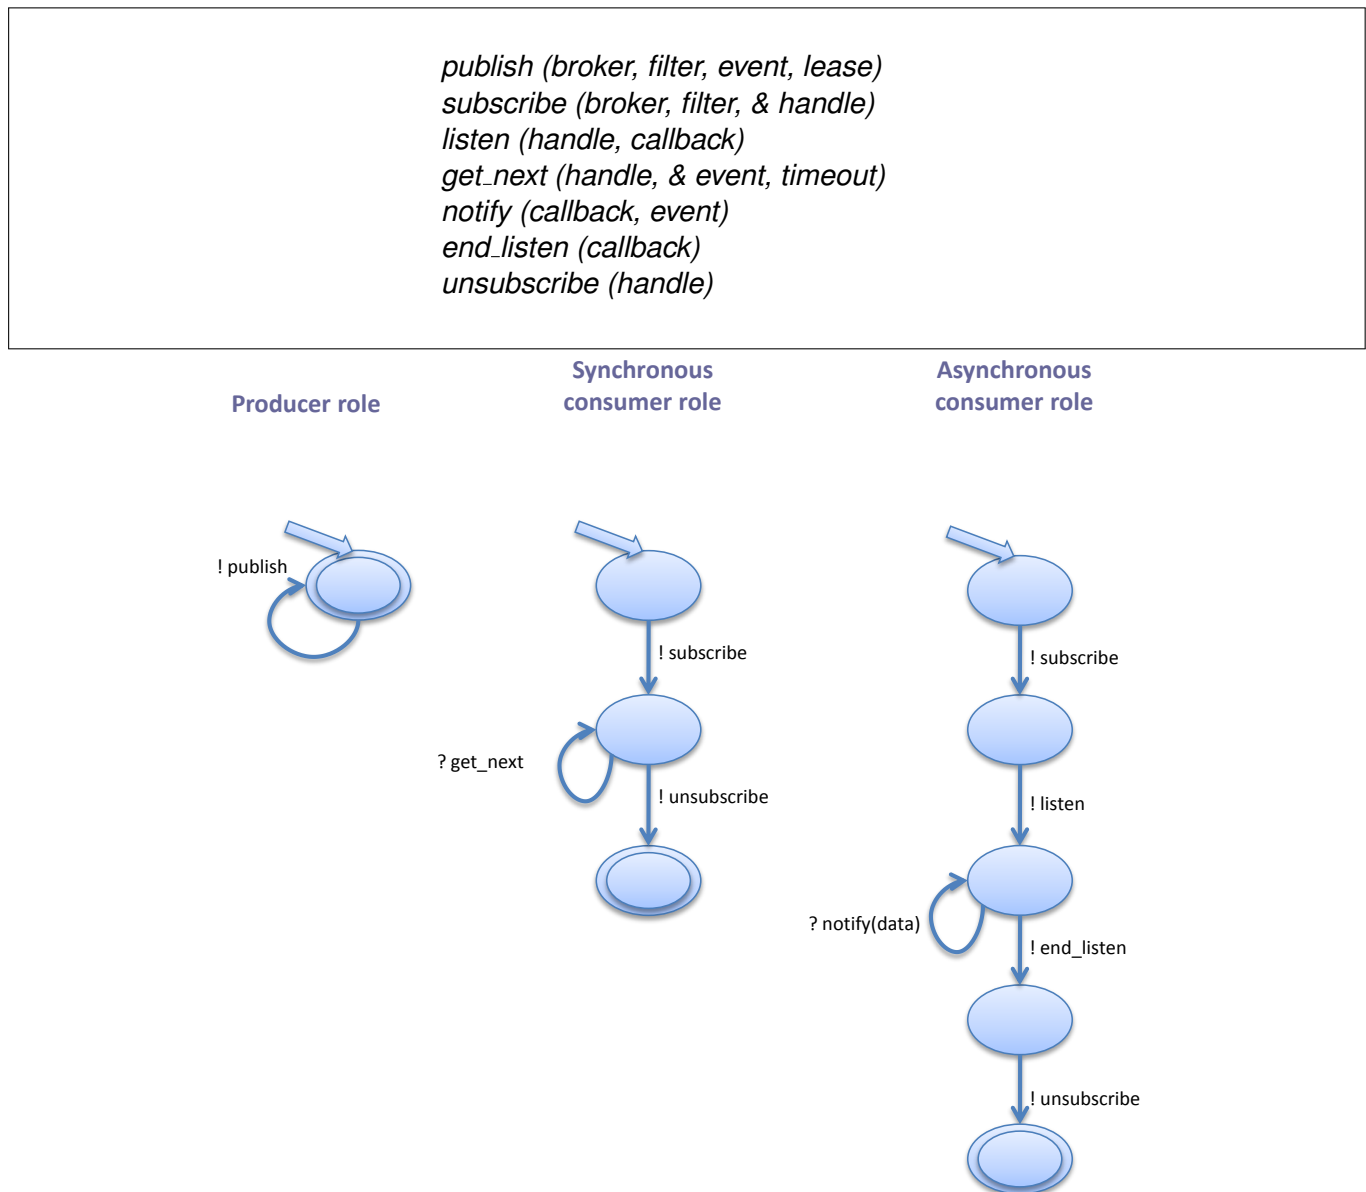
publish (broker, filter, event, lease)
subscribe (broker, filter, & handle)
listen (handle, callback)
get_next (handle, & event, timeout)
notify (callback, event)
end_listen (callback)
unsubscribe (handle)

Producer role

Synchronous consumer role

Asynchronous consumer role

! publish

! subscribe

? get_next

! unsubscribe

! subscribe

! listen

? notify(data)

! end_listen

! unsubscribe